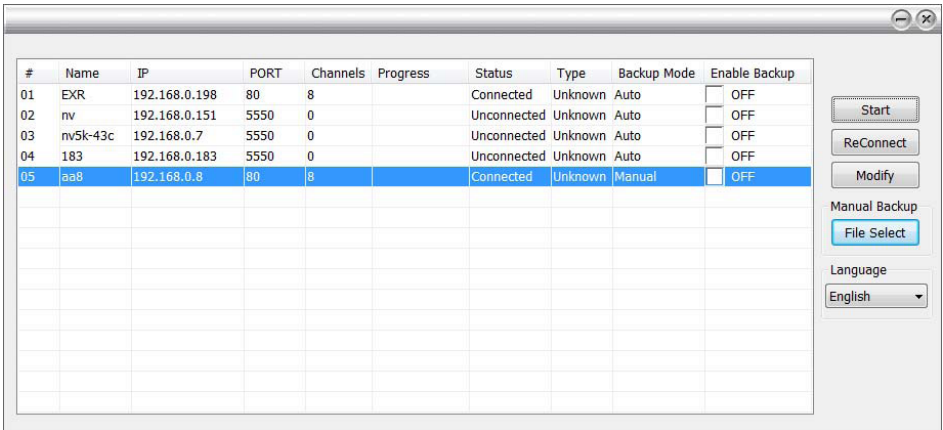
| # | Name | IP | PORT | Channels | Progress | Status | Type | Backup Mode | Enable Backup |
|---|---|---|---|---|---|---|---|---|---|
| 01 | EXR | 192.168.0.198 | 80 | 8 | | Connected | Unknown | Auto | OFF |
| 02 | nv | 192.168.0.151 | 5550 | 0 | | Unconnected | Unknown | Auto | OFF |
| 03 | nv5k-43c | 192.168.0.7 | 5550 | 0 | | Unconnected | Unknown | Auto | OFF |
| 04 | 183 | 192.168.0.183 | 5550 | 0 | | Unconnected | Unknown | Auto | OFF |
| 05 | aa8 | 192.168.0.8 | 80 | 8 | | Connected | Unknown | Manual | OFF |

Start

ReConnect

Modify

Manual Backup

File Select

Language

English